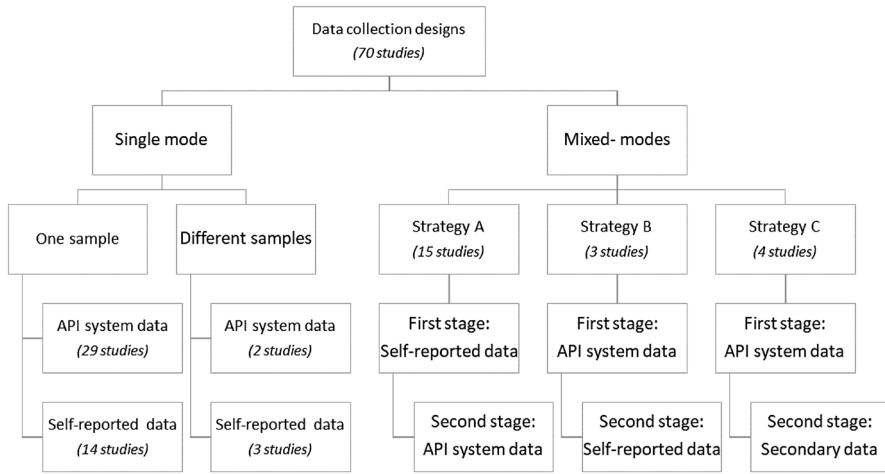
Data collection designs
(70 studies)

Single mode

Mixed- modes

One sample

Different samples

API system data
(29 studies)

Self-reported data
(14 studies)

API system data
(2 studies)

Self-reported data
(3 studies)

Strategy A
(15 studies)

First stage:
Self-reported data

Second stage:
API system data

Strategy B
(3 studies)

First stage:
API system data

Second stage:
Self-reported data

Strategy C
(4 studies)

First stage:
API system data

Second stage:
Secondary data